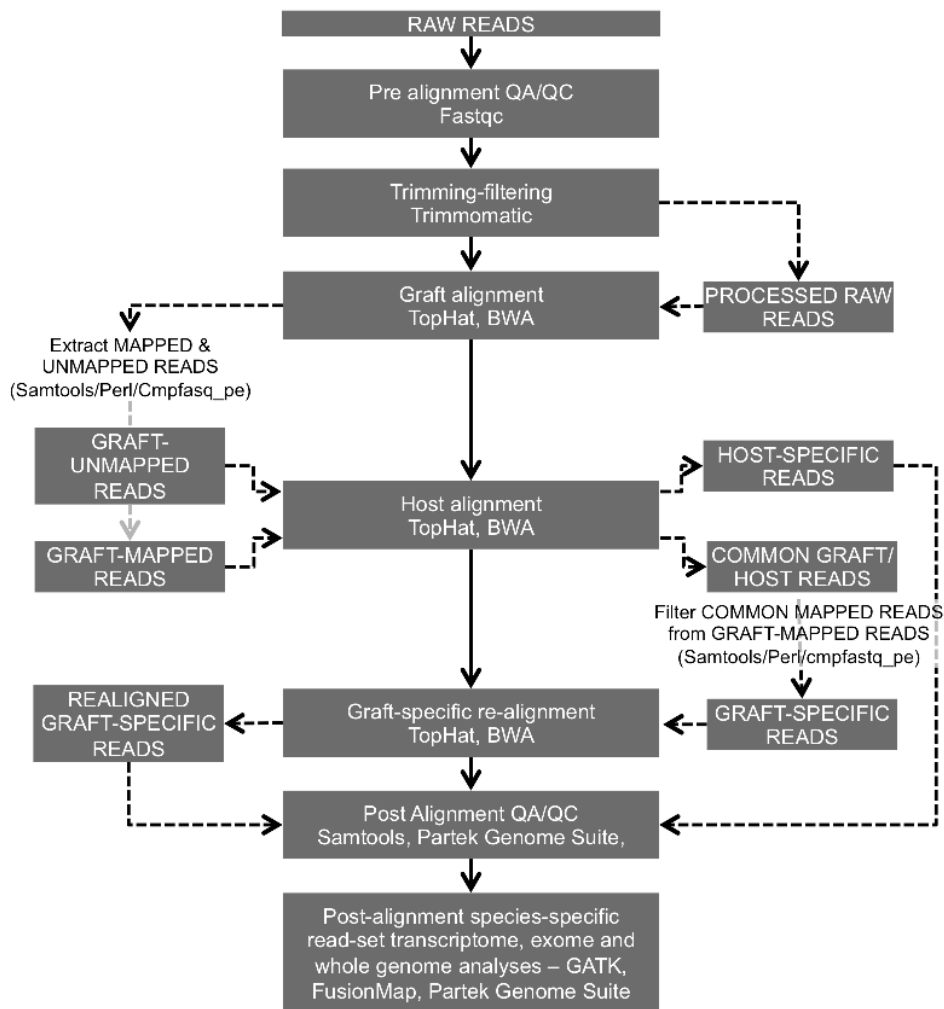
RAW READS

Pre alignment QA/QC
Fastqc

Trimming-filtering
Trimmomatic

Graft alignment
TopHat, BWA

PROCESSED RAW READS

Extract MAPPED & UNMAPPED READS (Samtools/Perl/Cmpfasq_pe)

GRAFT-UNMAPPED READS

GRAFT-MAPPED READS

Host alignment
TopHat, BWA

HOST-SPECIFIC READS

COMMON GRAFT/ HOST READS

Filter COMMON MAPPED READS from GRAFT-MAPPED READS (Samtools/Perl/cmpfastq_pe)

REALIGNED GRAFT-SPECIFIC READS

Graft-specific re-alignment
TopHat, BWA

GRAFT-SPECIFIC READS

Post Alignment QA/QC
Samtools, Partek Genome Suite,

Post-alignment species-specific read-set transcriptome, exome and whole genome analyses – GATK, FusionMap, Partek Genome Suite